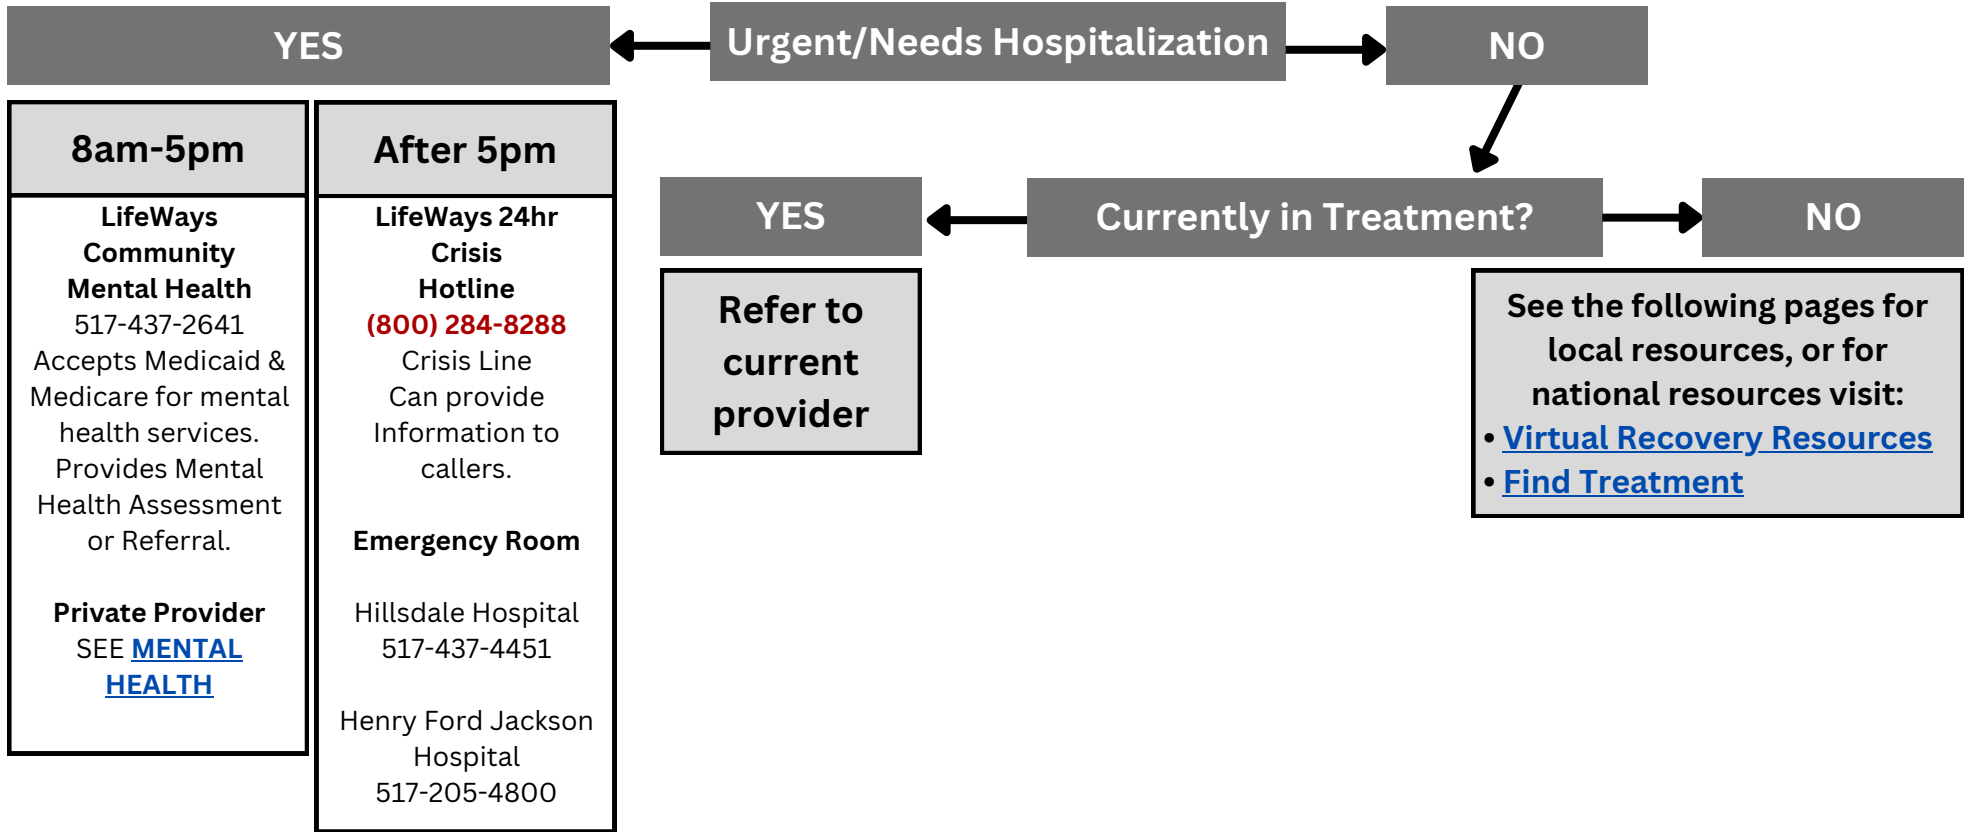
Urgent/Needs Hospitalization

YES

NO

8am-5pm

LifeWays Community Mental Health
517-437-2641
Accepts Medicaid & Medicare for mental health services.
Provides Mental Health Assessment or Referral.

Private Provider
SEE MENTAL HEALTH

After 5pm

LifeWays 24hr Crisis Hotline
(800) 284-8288
Crisis Line
Can provide Information to callers.

Emergency Room

Hillsdale Hospital
517-437-4451

Henry Ford Jackson Hospital
517-205-4800

Currently in Treatment?

YES

Refer to current provider

NO

See the following pages for local resources, or for national resources visit:
• Virtual Recovery Resources
• Find Treatment